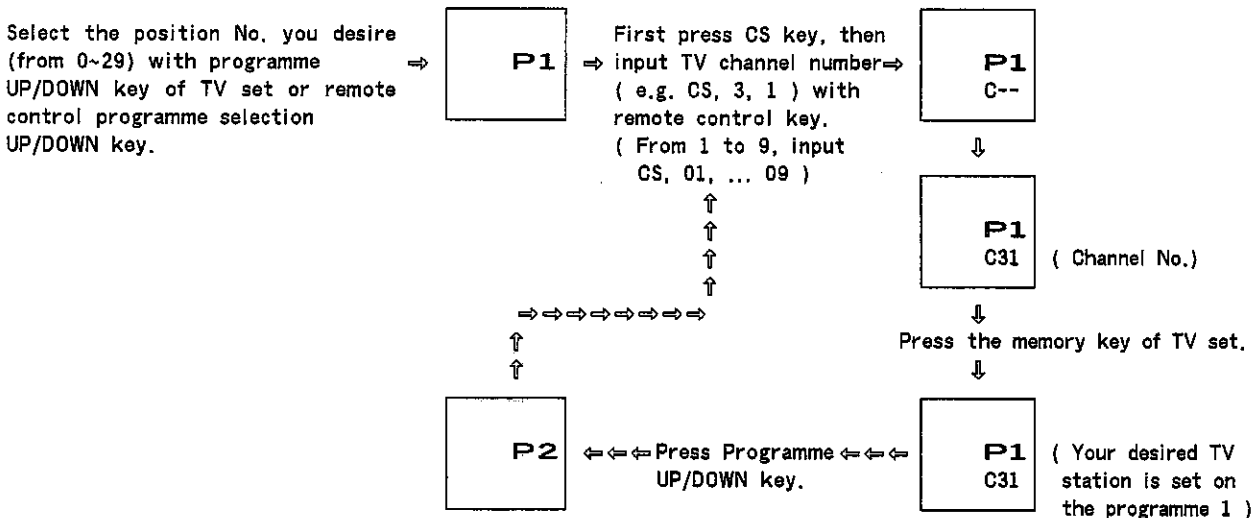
Select the position No. you desire (from 0~29) with programme UP/DOWN key of TV set or remote control programme selection UP/DOWN key. ⇒

P1

⇒ First press CS key, then input TV channel number⇒ ( e.g. CS, 3, 1 ) with remote control key. ( From 1 to 9, input CS, 01, ... 09 )

P1
C--

⇓

P1
C31

( Channel No.)

⇓

Press the memory key of TV set.

⇓

P1
C31

( Your desired TV station is set on the programme 1 )

⇐⇐⇐ Press Programme ⇐⇐⇐ UP/DOWN key.

P2

⇑
⇑

⇒⇒⇒⇒⇒⇒⇒⇒

⇑
⇑
⇑
⇑